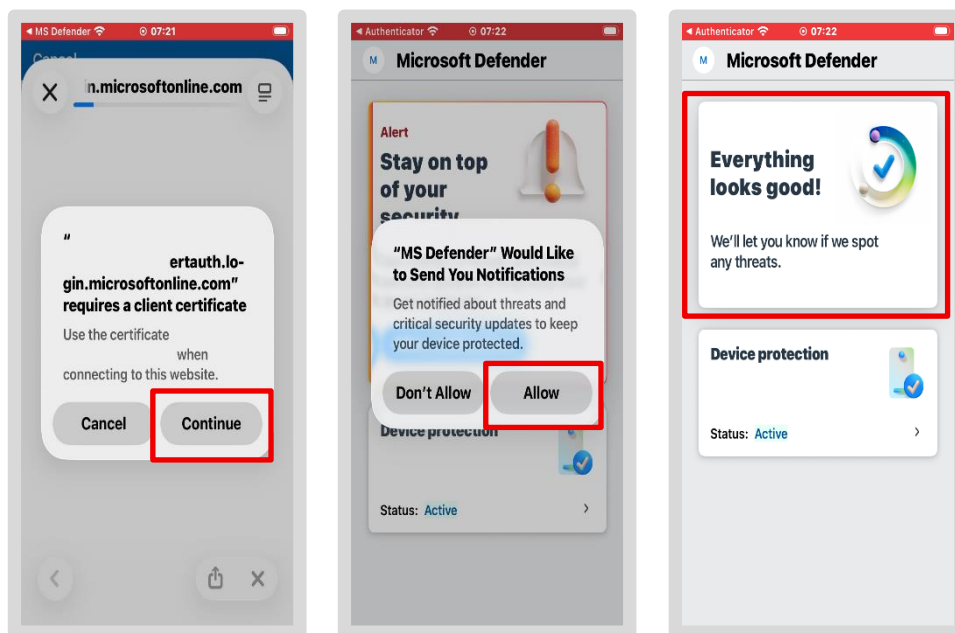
◂ MS Defender 07:21

Cancel

n.microsoftonline.com

"
ertauth.login.microsoftonline.com" requires a client certificate

Use the certificate
when connecting to this website.

Cancel

Continue

◂ Authenticator 07:22

M Microsoft Defender

Alert

Stay on top of your security

"MS Defender" Would Like to Send You Notifications

Get notified about threats and critical security updates to keep your device protected.

Don't Allow

Allow

Device protection

Status: Active

◂ Authenticator 07:22

M Microsoft Defender

Everything looks good!

We'll let you know if we spot any threats.

Device protection

Status: Active